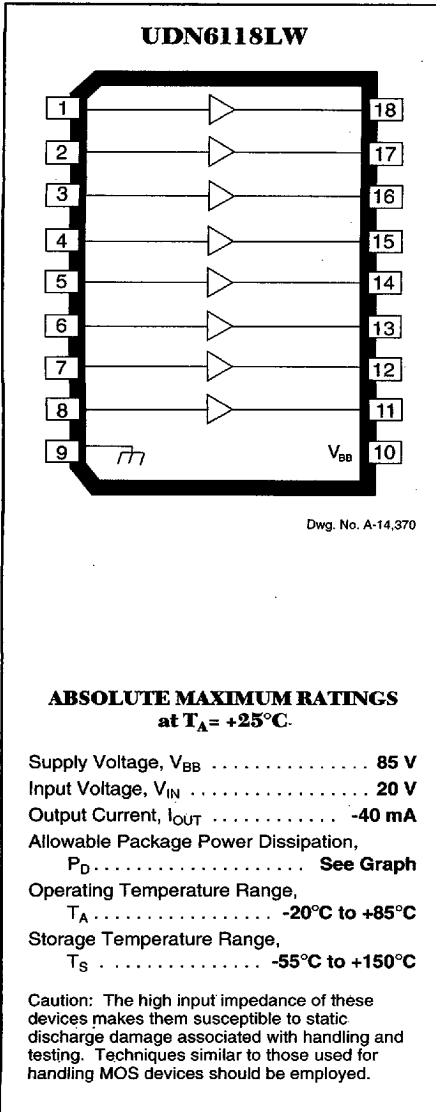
UDN6118LW

1
2
3
4
5
6
7
8
9

18
17
16
15
14
13
12
11
$V_{BB}$ 10

Dwg. No. A-14,370

ABSOLUTE MAXIMUM RATINGS at $T_A$= +25°C

Supply Voltage, $V_{BB}$ . . . . . . . . . . . . . . . 85 V

Input Voltage, $V_{IN}$ . . . . . . . . . . . . . . . . . 20 V

Output Current, $I_{OUT}$ . . . . . . . . . . . -40 mA

Allowable Package Power Dissipation, $P_D$ . . . . . . . . . . . . . . . . . . . . See Graph

Operating Temperature Range, $T_A$ . . . . . . . . . . . . . . . . -20°C to +85°C

Storage Temperature Range, $T_S$ . . . . . . . . . . . . . . -55°C to +150°C

Caution: The high input impedance of these devices makes them susceptible to static discharge damage associated with handling and testing. Techniques similar to those used for handling MOS devices should be employed.